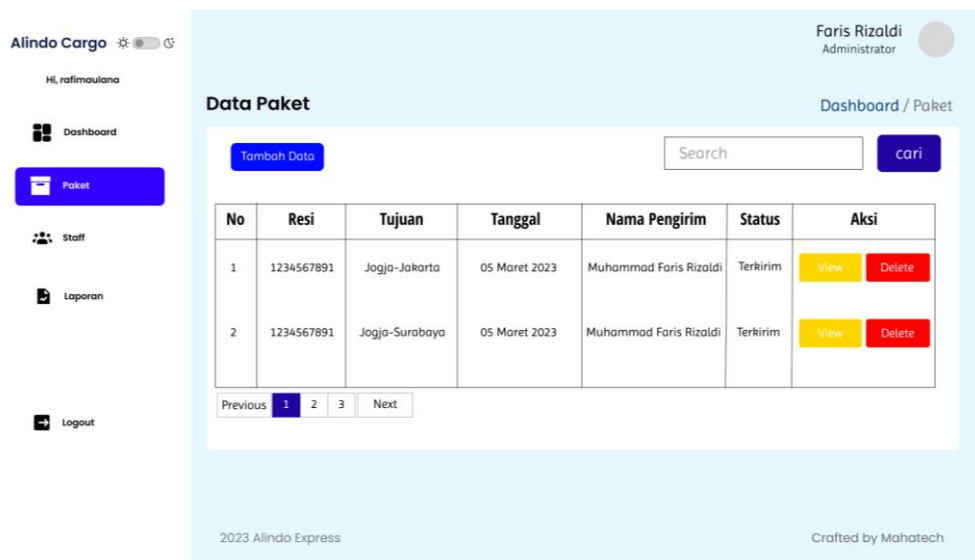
Alindo Cargo

Hi, rafimaulana

Dashboard

Paket

Staff

Laporan

Logout

Faris Rizaldi
Administrator

Data Paket

Dashboard / Paket

Tambah Data

Search

cari

| No | Resi | Tujuan | Tanggal | Nama Pengirim | Status | Aksi |
|---|---|---|---|---|---|---|
| 1 | 1234567891 | Jogja-Jakarta | 05 Maret 2023 | Muhammad Faris Rizaldi | Terkirim | View Delete |
| 2 | 1234567891 | Jogja-Surabaya | 05 Maret 2023 | Muhammad Faris Rizaldi | Terkirim | View Delete |

Previous 1 2 3 Next

2023 Alindo Express

Crafted by Mahatech